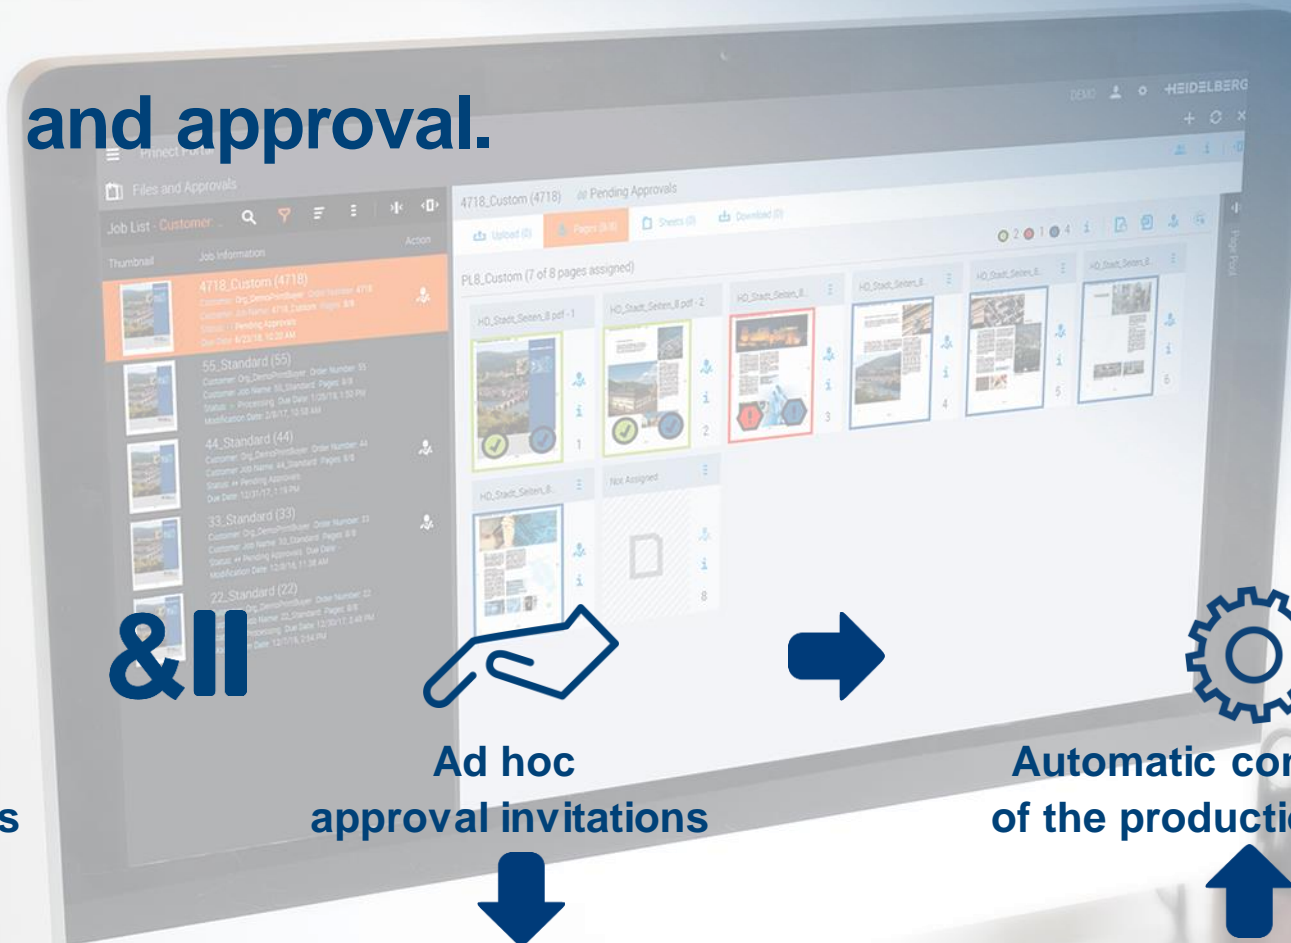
and approval.

DEMO HEIDELBERG

Prinect Portal

Files and Approvals

Job List · Customer

Thumbnail Job Information Action

4718_Custom (4718)

55_Standard (55)

44_Standard (44)

33_Standard (33)

22_Standard (22)

4718_Custom (4718) Pending Approvals

Upload (0) Pages (8/8) Sheets (0) Download (0)

PL8_Custom (7 of 8 pages assigned)

HD_Stadt_Seiten_8.pdf - 1

HD_Stadt_Seiten_8.pdf - 2

Not Assigned

&II

Ad hoc approval invitations

Automatic co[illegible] of the producti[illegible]

s